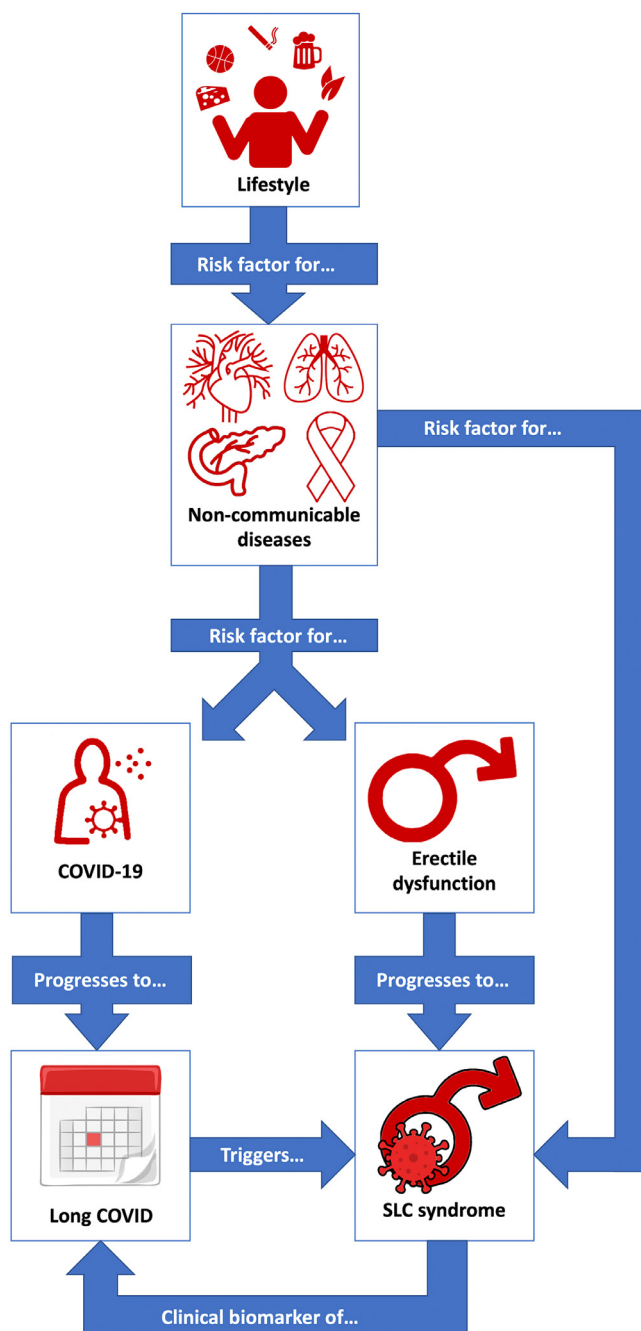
Lifestyle

Risk factor for...

Non-communicable diseases

Risk factor for...

Risk factor for...

COVID-19

Erectile dysfunction

Progresses to...

Progresses to...

Long COVID

Triggers...

SLC syndrome

Clinical biomarker of...